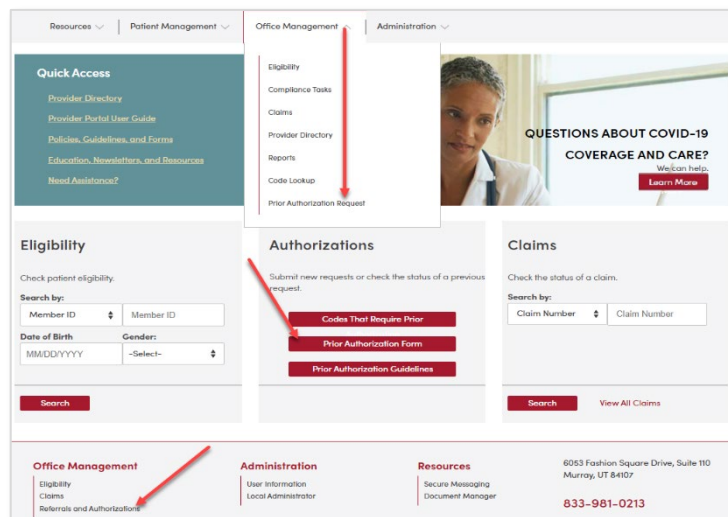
Resources Patient Management Office Management Administration

Eligibility
Compliance Tasks
Claims
Provider Directory
Reports
Code Lookup
Prior Authorization Request

Quick Access
Provider Directory
Provider Portal User Guide
Policies, Guidelines, and Forms
Education, Newsletters, and Resources
Need Assistance?

QUESTIONS ABOUT COVID-19 COVERAGE AND CARE?
We can help.
Learn More

Eligibility
Check patient eligibility.
Search by:
Member ID
Member ID
Date of Birth
MM/DD/YYYY
Gender:
-Select-
Search

Authorizations
Submit new requests or check the status of a previous request.
Codes That Require Prior
Prior Authorization Form
Prior Authorization Guidelines

Claims
Check the status of a claim.
Search by:
Claim Number
Claim Number
Search
View All Claims

Office Management
Eligibility
Claims
Referrals and Authorizations

Administration
User Information
Local Administrator

Resources
Secure Messaging
Document Manager

6053 Fashion Square Drive, Suite 110
Murray, UT 84107
833-981-0213